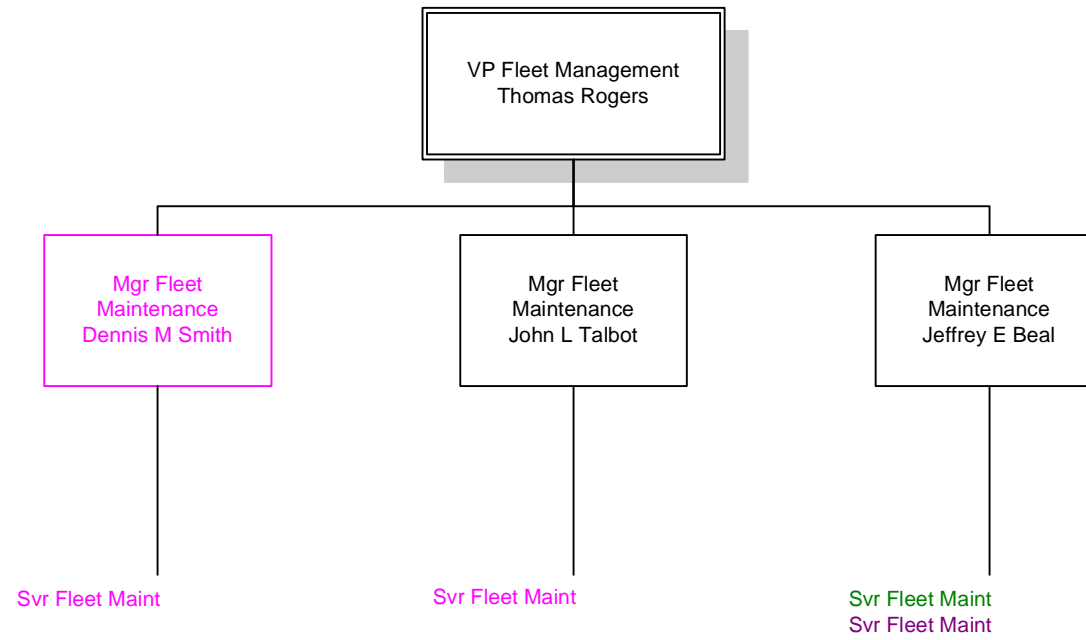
VP Fleet Management
Thomas Rogers

Mgr Fleet
Maintenance
Dennis M Smith

Mgr Fleet
Maintenance
John L Talbot

Mgr Fleet
Maintenance
Jeffrey E Beal

Svr Fleet Maint

Svr Fleet Maint

Svr Fleet Maint
Svr Fleet Maint